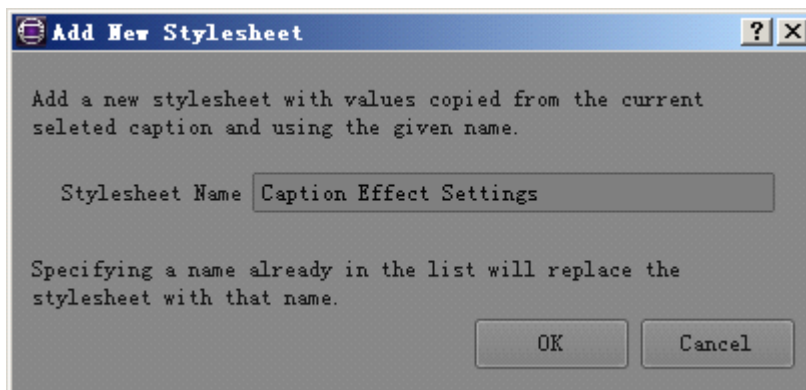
Add New Stylesheet

?

X

Add a new stylesheet with values copied from the current seleted caption and using the given name.

Stylesheet Name

Caption Effect Settings

Specifying a name already in the list will replace the stylesheet with that name.

OK

Cancel